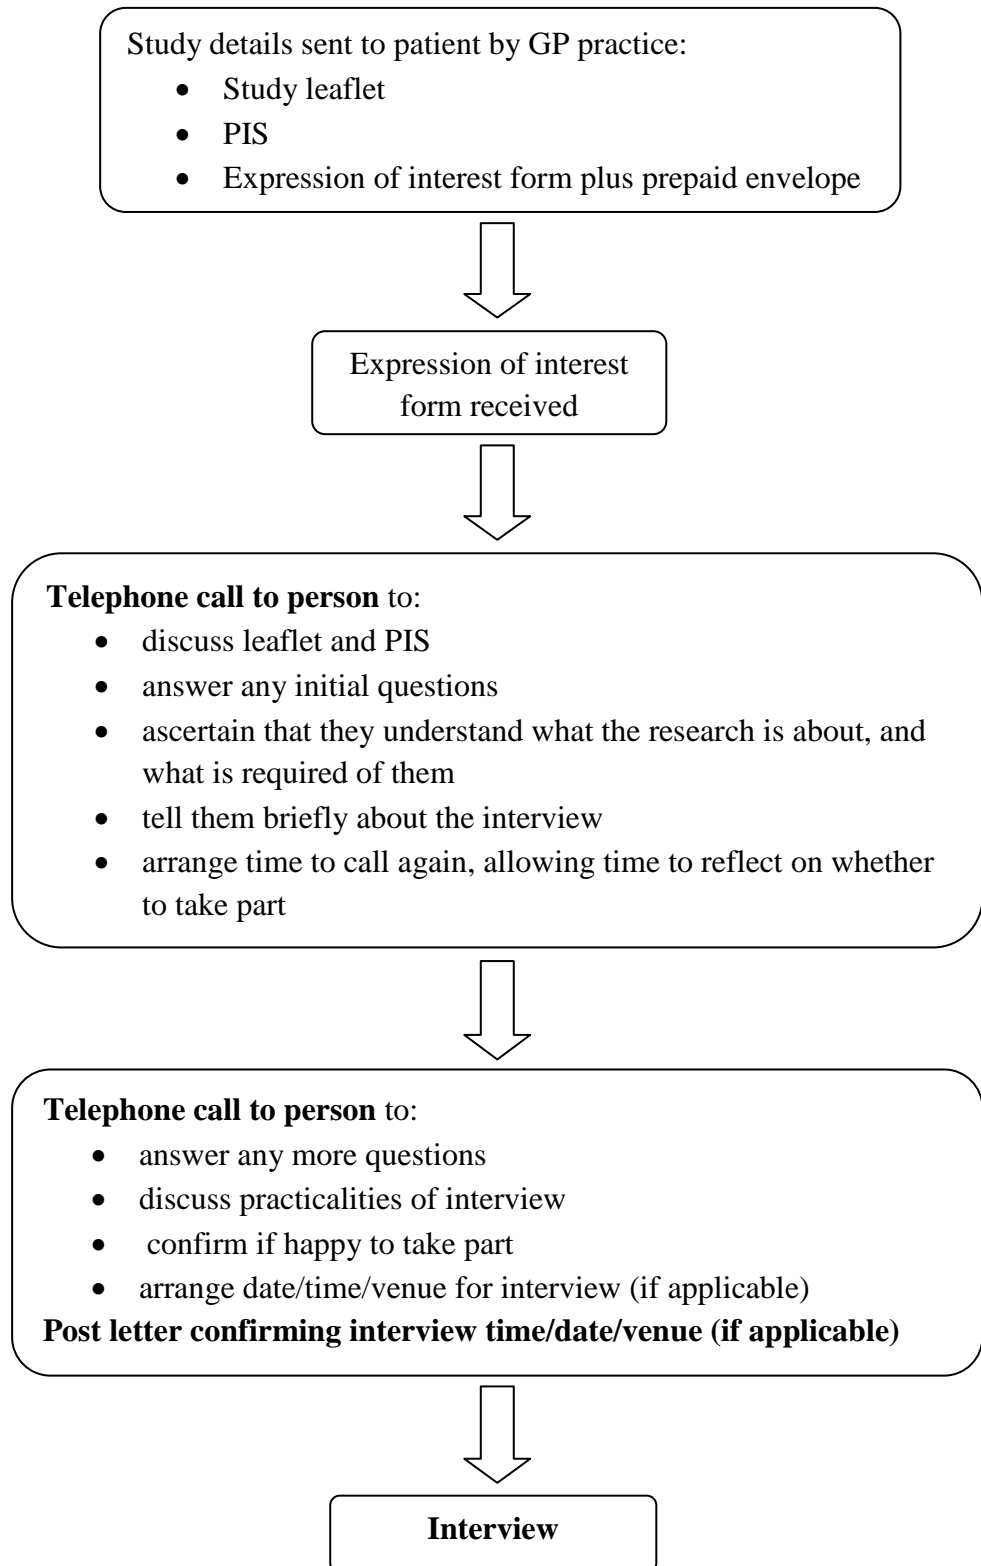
Study details sent to patient by GP practice:

- Study leaflet
- PIS
- Expression of interest form plus prepaid envelope

Expression of interest form received

**Telephone call to person** to:

- discuss leaflet and PIS
- answer any initial questions
- ascertain that they understand what the research is about, and what is required of them
- tell them briefly about the interview
- arrange time to call again, allowing time to reflect on whether to take part

**Telephone call to person** to:

- answer any more questions
- discuss practicalities of interview
- confirm if happy to take part
- arrange date/time/venue for interview (if applicable)

**Post letter confirming interview time/date/venue (if applicable)**

**Interview**